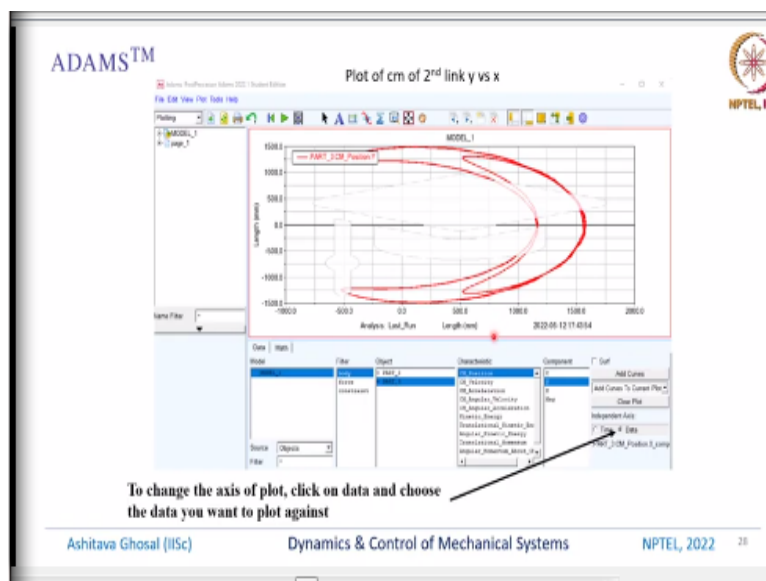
ADAMS$^{TM}$

Plot of cm of 2$^{nd}$ link y vs x

NPTEL

Adams PostProcessor Adams 2022.1 Student Edition

File Edit View Plot Tools Help

Plotting

MODEL_1
page_1

MODEL_1

PART_3.CM_Position.Y

1500.0
1000.0
500.0
0.0
-500.0
-1000.0
-1500.0

Length (mm)

-1000.0 -500.0 0.0 500.0 1000.0 1500.0 2000.0

Analysis: Last_Run Length (mm) 2022-05-12 17:43:54

Name Filter *

Data Ntps

Model | Filter | Object | Characteristic | Component

MODEL_1 | body | PART_2 | CM_Position | X
| force | PART_3 | CM_Velocity | Y
| constraint | | CM_Acceleration | Z
| | | CM_Angular_Velocity | Mag
| | | CM_Angular_Acceleration |
| | | Kinetic_Energy |
| | | Translational_Kinetic_En |
| | | Angular_Kinetic_Energy |
| | | Translational_Momentum |
| | | Angular_Momentum_About_CM |

Surf

Add Curves

Add Curves To Current Plot

Clear Plot

Independent Axis:

Time Data

PART_3.CM_Position.X_comp

Source Objects

Filter *

To change the axis of plot, click on data and choose the data you want to plot against

Ashitava Ghosal (IISc)

Dynamics & Control of Mechanical Systems

NPTEL, 2022

28